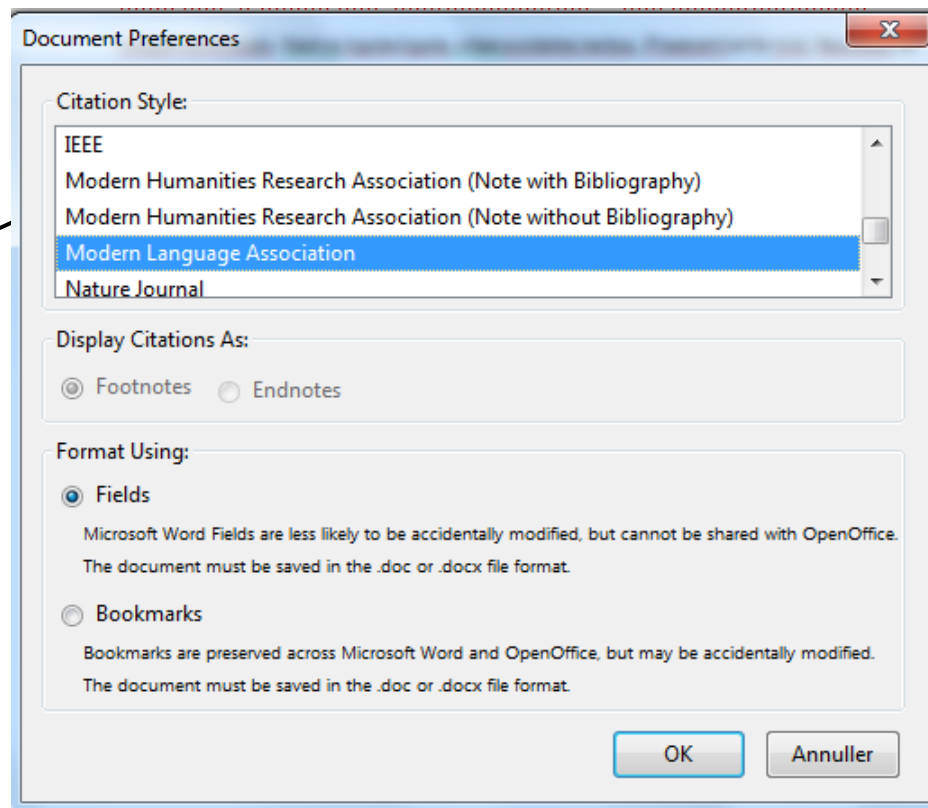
Document Preferences

Citation Style:

IEEE
Modern Humanities Research Association (Note with Bibliography)
Modern Humanities Research Association (Note without Bibliography)
Modern Language Association
Nature Journal

Display Citations As:

Footnotes Endnotes

Format Using:

Fields

Microsoft Word Fields are less likely to be accidentally modified, but cannot be shared with OpenOffice. The document must be saved in the .doc or .docx file format.

Bookmarks

Bookmarks are preserved across Microsoft Word and OpenOffice, but may be accidentally modified. The document must be saved in the .doc or .docx file format.

OK Annuller